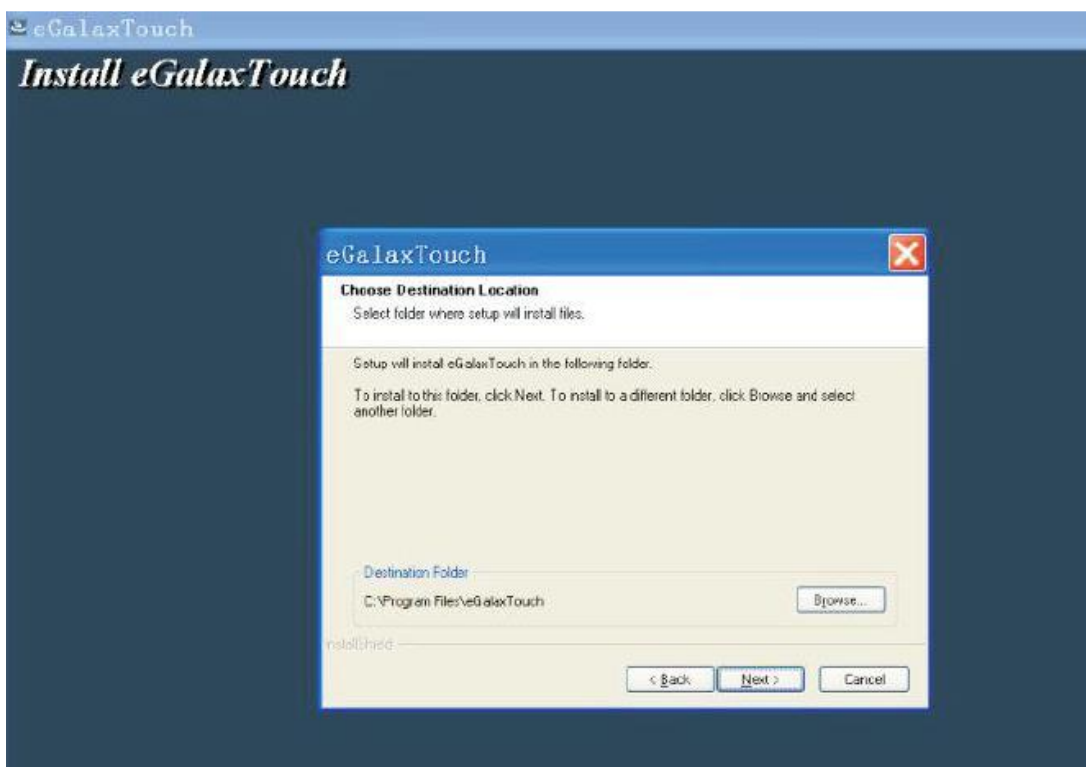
eGalaxTouch

Install eGalaxTouch

eGalaxTouch

Choose Destination Location

Select folder where setup will install files.

Setup will install eGalaxTouch in the following folder.

To install to this folder, click Next. To install to a different folder, click Browse and select another folder.

Destination Folder

C:\Program Files\eGalaxTouch

Browse...

InstallShield

< Back

Next >

Cancel